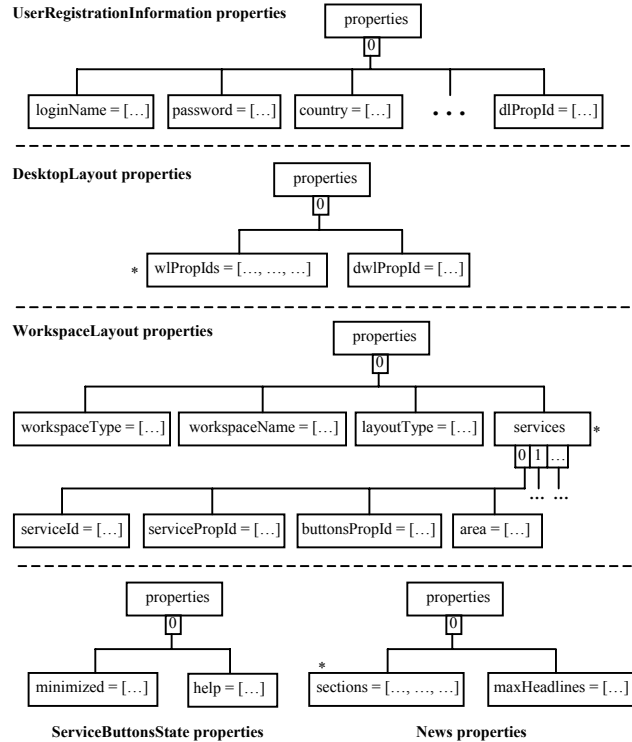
UserRegistrationInformation properties

properties

0

loginName = […]

password = […]

country = […]

• • •

dlPropId = […]

DesktopLayout properties

properties

0

*

wlPropIds = […, …, …]

dwlPropId = […]

WorkspaceLayout properties

properties

0

workspaceType = […]

workspaceName = […]

layoutType = […]

services

*

0

1

…

…

…

serviceId = […]

servicePropId = […]

buttonsPropId = […]

area = […]

properties

0

minimized = […]

help = […]

ServiceButtonsState properties

properties

0

*

sections = […, …, …]

maxHeadlines = […]

News properties